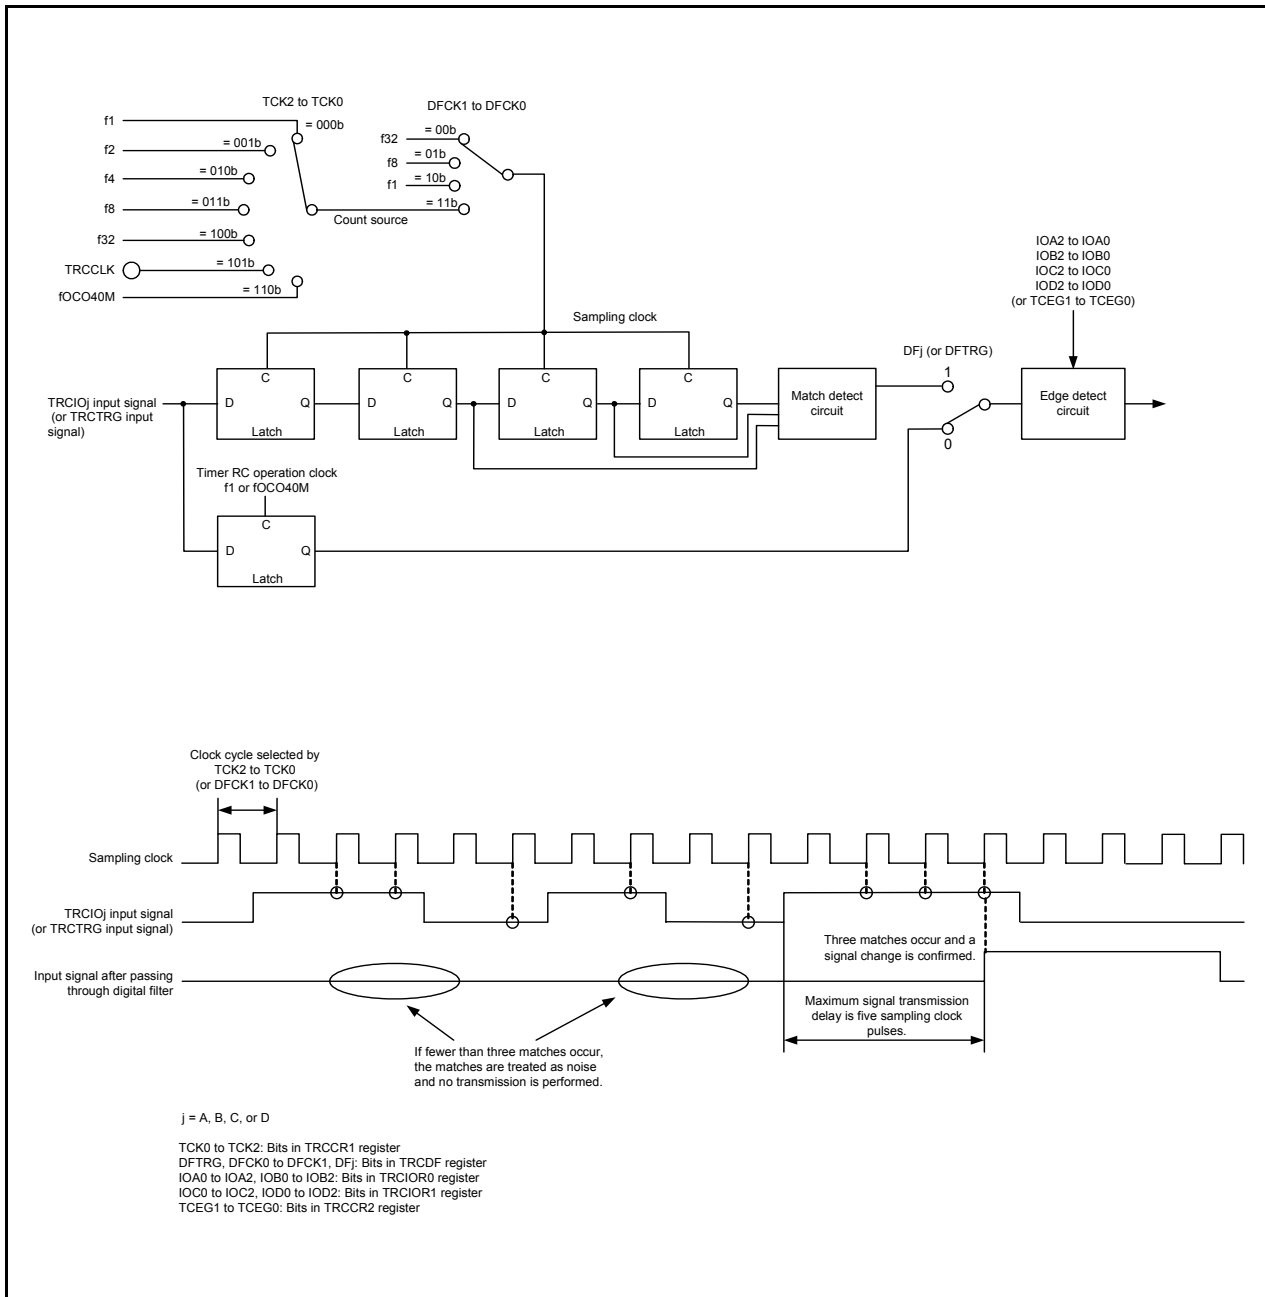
TCK2 to TCK0

f1
= 000b
f2
= 001b
f4
= 010b
f8
= 011b
f32
= 100b
TRCCLK
= 101b
fOCO40M
= 110b

Count source

DFCK1 to DFCK0

f32
= 00b
f8
= 01b
f1
= 10b
= 11b

IOA2 to IOA0
IOB2 to IOB0
IOC2 to IOC0
IOD2 to IOD0
(or TCEG1 to TCEG0)

Sampling clock

DFj (or DFTRG)

TRCIOj input signal (or TRCTRG input signal)

C
D
Q
Latch

C
D
Q
Latch

C
D
Q
Latch

C
D
Q
Latch

Match detect circuit

1

0

Edge detect circuit

Timer RC operation clock
f1 or fOCO40M

C
D
Q
Latch

Clock cycle selected by TCK2 to TCK0 (or DFCK1 to DFCK0)

Sampling clock

TRCIOj input signal (or TRCTRG input signal)

Input signal after passing through digital filter

Three matches occur and a signal change is confirmed.

Maximum signal transmission delay is five sampling clock pulses.

If fewer than three matches occur, the matches are treated as noise and no transmission is performed.

j = A, B, C, or D

TCK0 to TCK2: Bits in TRCCR1 register
DFTRG, DFCK0 to DFCK1, DFj: Bits in TRCDF register
IOA0 to IOA2, IOB0 to IOB2: Bits in TRCIOR0 register
IOC0 to IOC2, IOD0 to IOD2: Bits in TRCIOR1 register
TCEG1 to TCEG0: Bits in TRCCR2 register